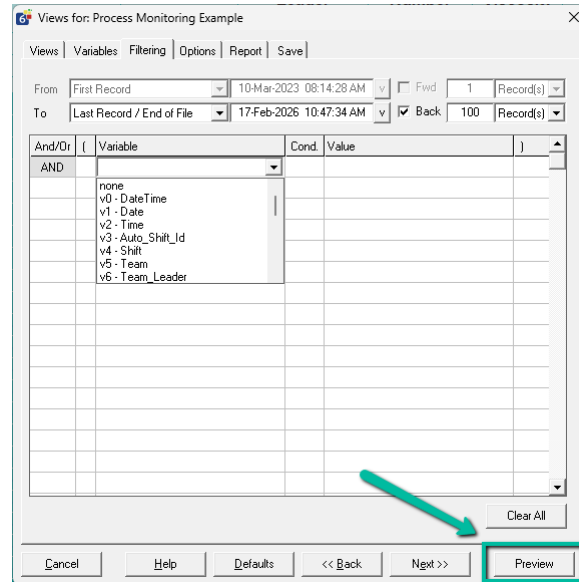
Views for: Process Monitoring Example

Views | Variables | Filtering | Options | Report | Save

From First Record 10-Mar-2023 08:14:28 AM Fwd 1 Record(s)
To Last Record / End of File 17-Feb-2026 10:47:34 AM Back 100 Record(s)

| And/Or | ( | Variable | Cond. | Value | ) |
|---|---|---|---|---|---|
| AND | | | | | |

none
v0 - DateTime
v1 - Date
v2 - Time
v3 - Auto_Shift_Id
v4 - Shift
v5 - Team
v6 - Team_Leader

Clear All

Cancel | Help | Defaults | << Back | Next >> | Preview